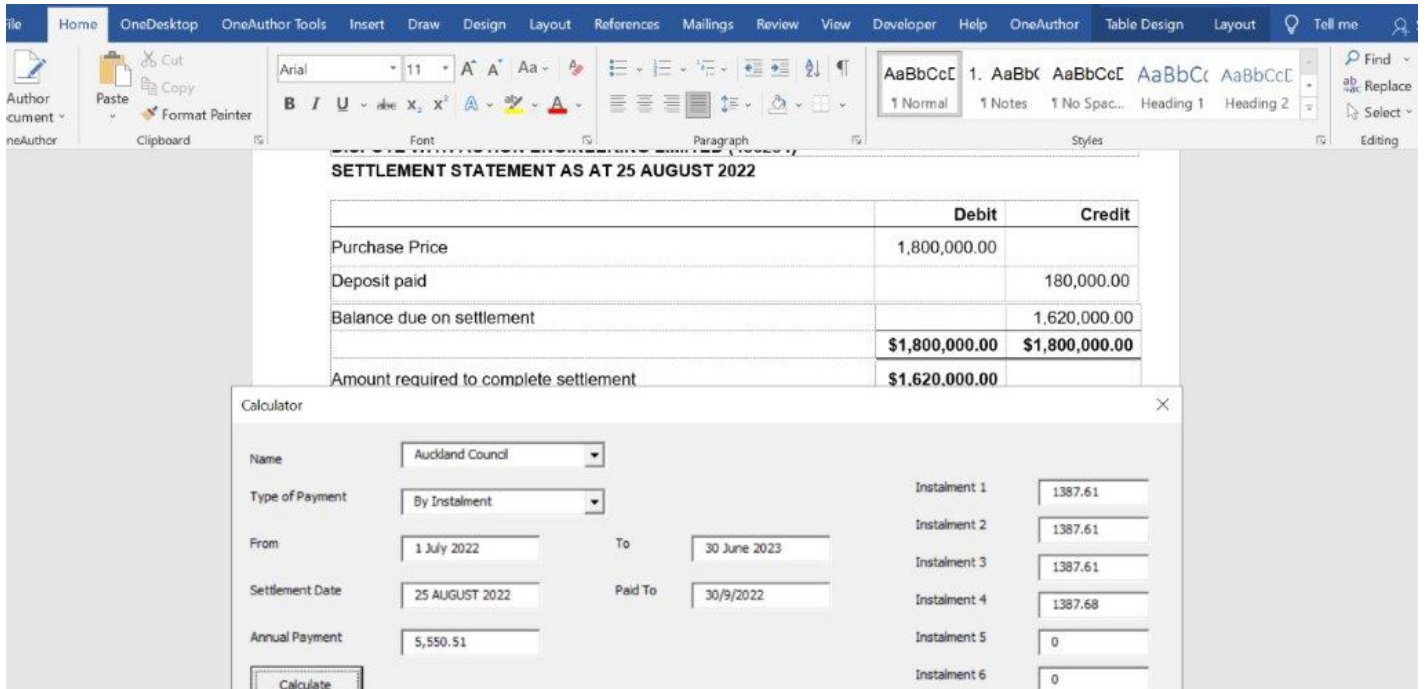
File Home OneDesktop OneAuthor Tools Insert Draw Design Layout References Mailings Review View Developer Help OneAuthor Table Design Layout Tell me

Author Document
OneAuthor

Cut
Copy
Paste
Format Painter
Clipboard

Arial 11
B I U
Font

Paragraph

AaBbCcD 1 Normal
1. AaBb( 1 Notes
AaBbCcD 1 No Spac...
AaBbCc Heading 1
AaBbCcD Heading 2
Styles

Find
Replace
Select
Editing

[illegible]

SETTLEMENT STATEMENT AS AT 25 AUGUST 2022

| | Debit | Credit |
|---|---|---|
| Purchase Price | 1,800,000.00 | |
| Deposit paid | | 180,000.00 |
| Balance due on settlement | | 1,620,000.00 |
| | $1,800,000.00 | $1,800,000.00 |
| Amount required to complete settlement | $1,620,000.00 | |

Calculator

Name Auckland Council
Type of Payment By Instalment
From 1 July 2022
To 30 June 2023
Settlement Date 25 AUGUST 2022
Paid To 30/9/2022
Annual Payment 5,550.51
Calculate

Instalment 1 1387.61
Instalment 2 1387.61
Instalment 3 1387.61
Instalment 4 1387.68
Instalment 5 0
Instalment 6 0